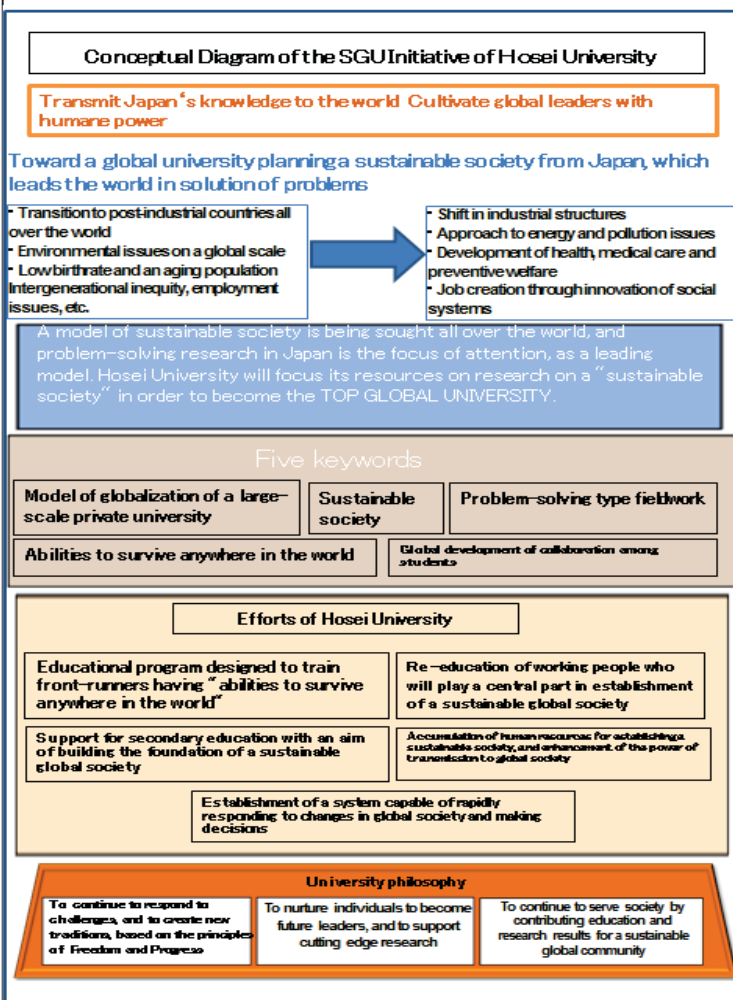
Conceptual Diagram of the SGU Initiative of Hosei University

Transmit Japan‘s knowledge to the world Cultivate global leaders with humane power

Toward a global university planning a sustainable society from Japan, which leads the world in solution of problems

・Transition to post-industrial countries all over the world
・Environmental issues on a global scale
・Low birthrate and an aging population Intergenerational inequity, employment issues, etc.

・Shift in industrial structures
・Approach to energy and pollution issues
・Development of health, medical care and preventive welfare
・Job creation through innovation of social systems

A model of sustainable society is being sought all over the world, and problem-solving research in Japan is the focus of attention, as a leading model. Hosei University will focus its resources on research on a “sustainable society“ in order to become the TOP GLOBAL UNIVERSITY.

Five keywords

Model of globalization of a large-scale private university

Sustainable society

Problem-solving type fieldwork

Abilities to survive anywhere in the world

Global development of collaboration among students

Efforts of Hosei University

Educational program designed to train front-runners having “abilities to survive anywhere in the world”

Re-education of working people who will play a central part in establishment of a sustainable global society

Support for secondary education with an aim of building the foundation of a sustainable global society

Accumulation of human resources for establishing a sustainable society, and enhancement of the power of transmission to global society

Establishment of a system capable of rapidly responding to changes in global society and making decisions

University philosophy

To continue to respond to challenges, and to create new traditions, based on the principles of Freedom and Progress

To nurture individuals to become future leaders, and to support cutting edge research

To continue to serve society by contributing education and research results for a sustainable global community